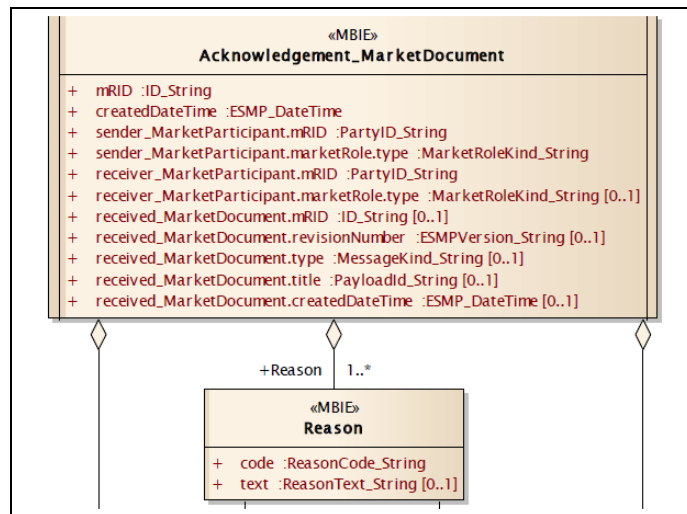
«MBIE»
Acknowledgement_MarketDocument

+ mRID :ID_String
+ createdDateTime :ESMP_DateTime
+ sender_MarketParticipant.mRID :PartyID_String
+ sender_MarketParticipant.marketRole.type :MarketRoleKind_String
+ receiver_MarketParticipant.mRID :PartyID_String
+ receiver_MarketParticipant.marketRole.type :MarketRoleKind_String [0..1]
+ received_MarketDocument.mRID :ID_String [0..1]
+ received_MarketDocument.revisionNumber :ESMPVersion_String [0..1]
+ received_MarketDocument.type :MessageKind_String [0..1]
+ received_MarketDocument.title :PayloadId_String [0..1]
+ received_MarketDocument.createdDateTime :ESMP_DateTime [0..1]

+Reason 1..*

«MBIE»
Reason

+ code :ReasonCode_String
+ text :ReasonText_String [0..1]